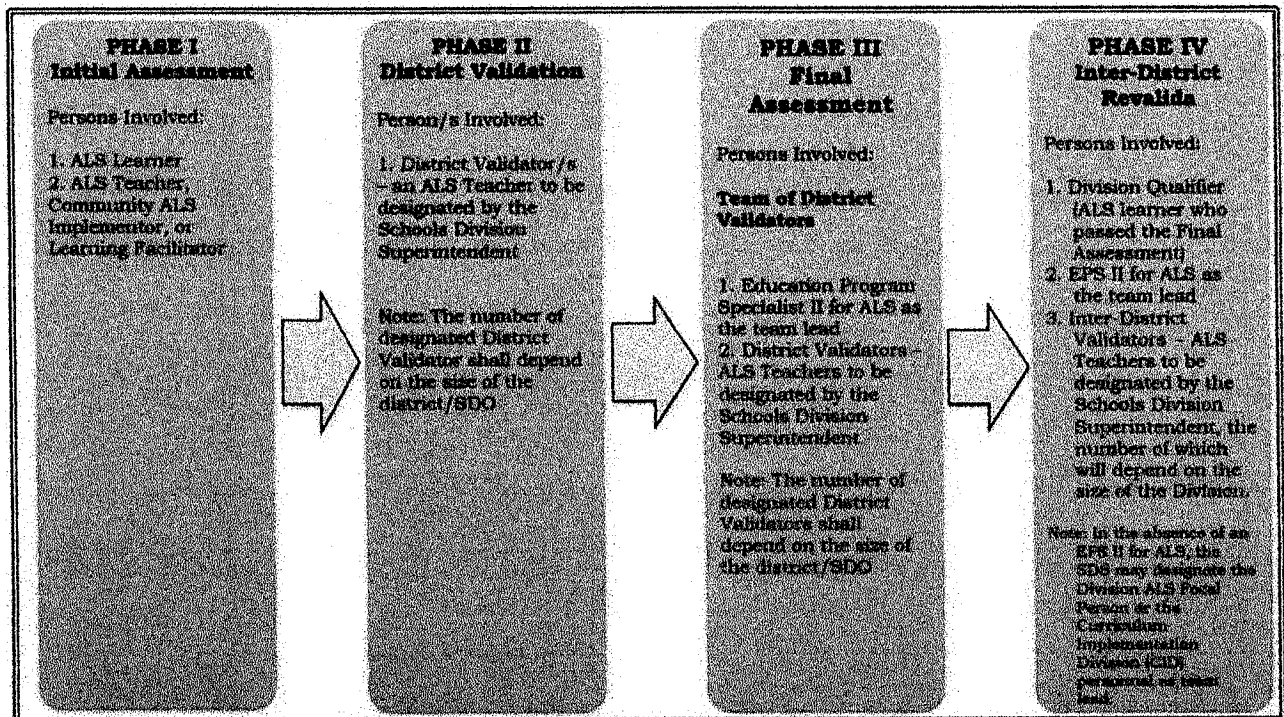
PHASE I
Initial Assessment

Persons Involved:

1. ALS Learner
2. ALS Teacher, Community ALS Implementor, or Learning Facilitator

PHASE II
District Validation

Person/s Involved:

1. District Validator/s – an ALS Teacher to be designated by the Schools Division Superintendent

Note: The number of designated District Validator shall depend on the size of the district/SDO

PHASE III
Final Assessment

Persons Involved:

Team of District Validators

1. Education Program Specialist II for ALS as the team lead
2. District Validators – ALS Teachers to be designated by the Schools Division Superintendent

Note: The number of designated District Validators shall depend on the size of the district/SDO

PHASE IV
Inter-District Revalida

Persons Involved:

1. Division Qualifier (ALS learner who passed the Final Assessment)
2. EPS II for ALS as the team lead
3. Inter-District Validators – ALS Teachers to be designated by the Schools Division Superintendent, the number of which will depend on the size of the Division

Note: In the absence of an EPS II for ALS, the SDS may designate the Division ALS Focal Person or the Curriculum Implementation Division (CID) personnel as team lead.